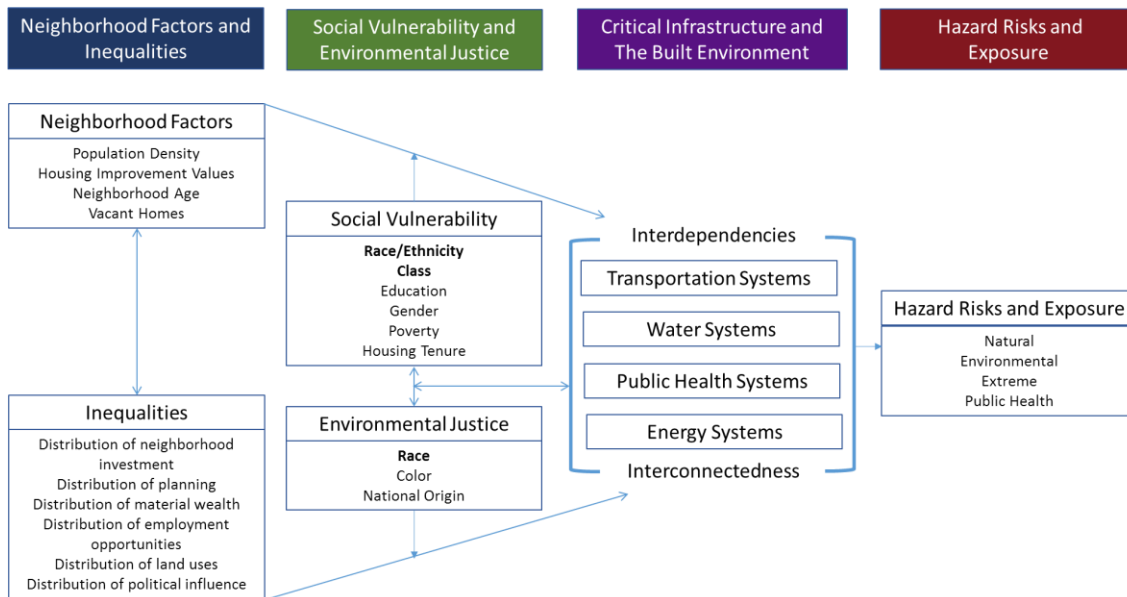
Neighborhood Factors and Inequalities

Social Vulnerability and Environmental Justice

Critical Infrastructure and The Built Environment

Hazard Risks and Exposure

Neighborhood Factors
Population Density
Housing Improvement Values
Neighborhood Age
Vacant Homes

Inequalities
Distribution of neighborhood investment
Distribution of planning
Distribution of material wealth
Distribution of employment opportunities
Distribution of land uses
Distribution of political influence

Social Vulnerability
**Race/Ethnicity**
**Class**
Education
Gender
Poverty
Housing Tenure

Environmental Justice
**Race**
Color
National Origin

Interdependencies
Transportation Systems
Water Systems
Public Health Systems
Energy Systems
Interconnectedness

Hazard Risks and Exposure
Natural
Environmental
Extreme
Public Health